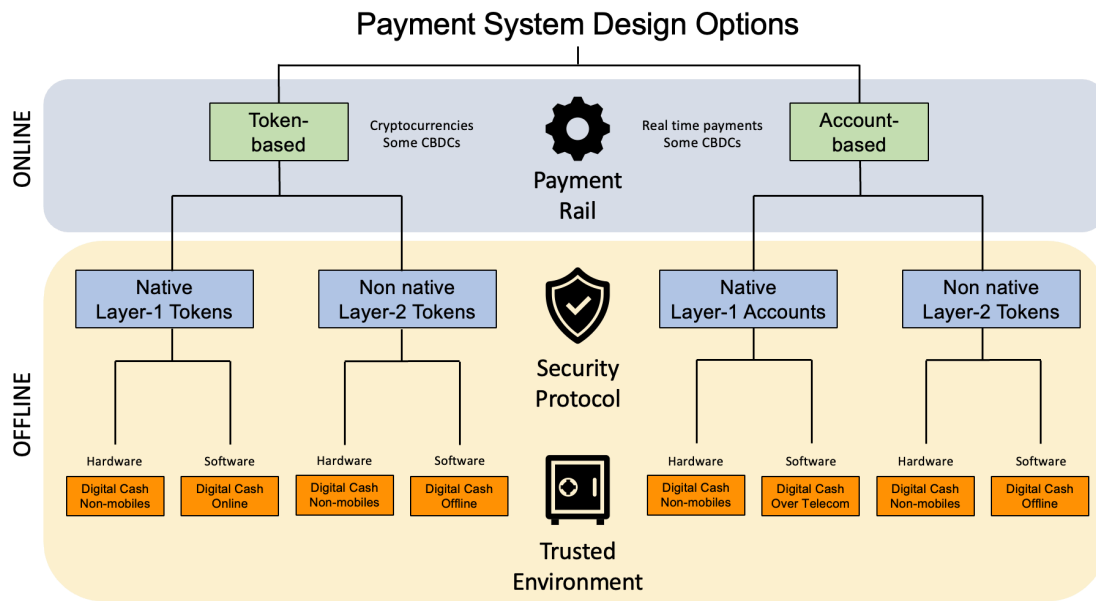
Payment System Design Options

ONLINE

Token-based

Cryptocurrencies
Some CBDCs

Payment Rail

Real time payments
Some CBDCs

Account-based

OFFLINE

Native Layer-1 Tokens

Non native Layer-2 Tokens

Security Protocol

Native Layer-1 Accounts

Non native Layer-2 Tokens

Hardware
Digital Cash Non-mobiles

Software
Digital Cash Online

Hardware
Digital Cash Non-mobiles

Software
Digital Cash Offline

Hardware
Digital Cash Non-mobiles

Software
Digital Cash Over Telecom

Hardware
Digital Cash Non-mobiles

Software
Digital Cash Offline

Trusted Environment